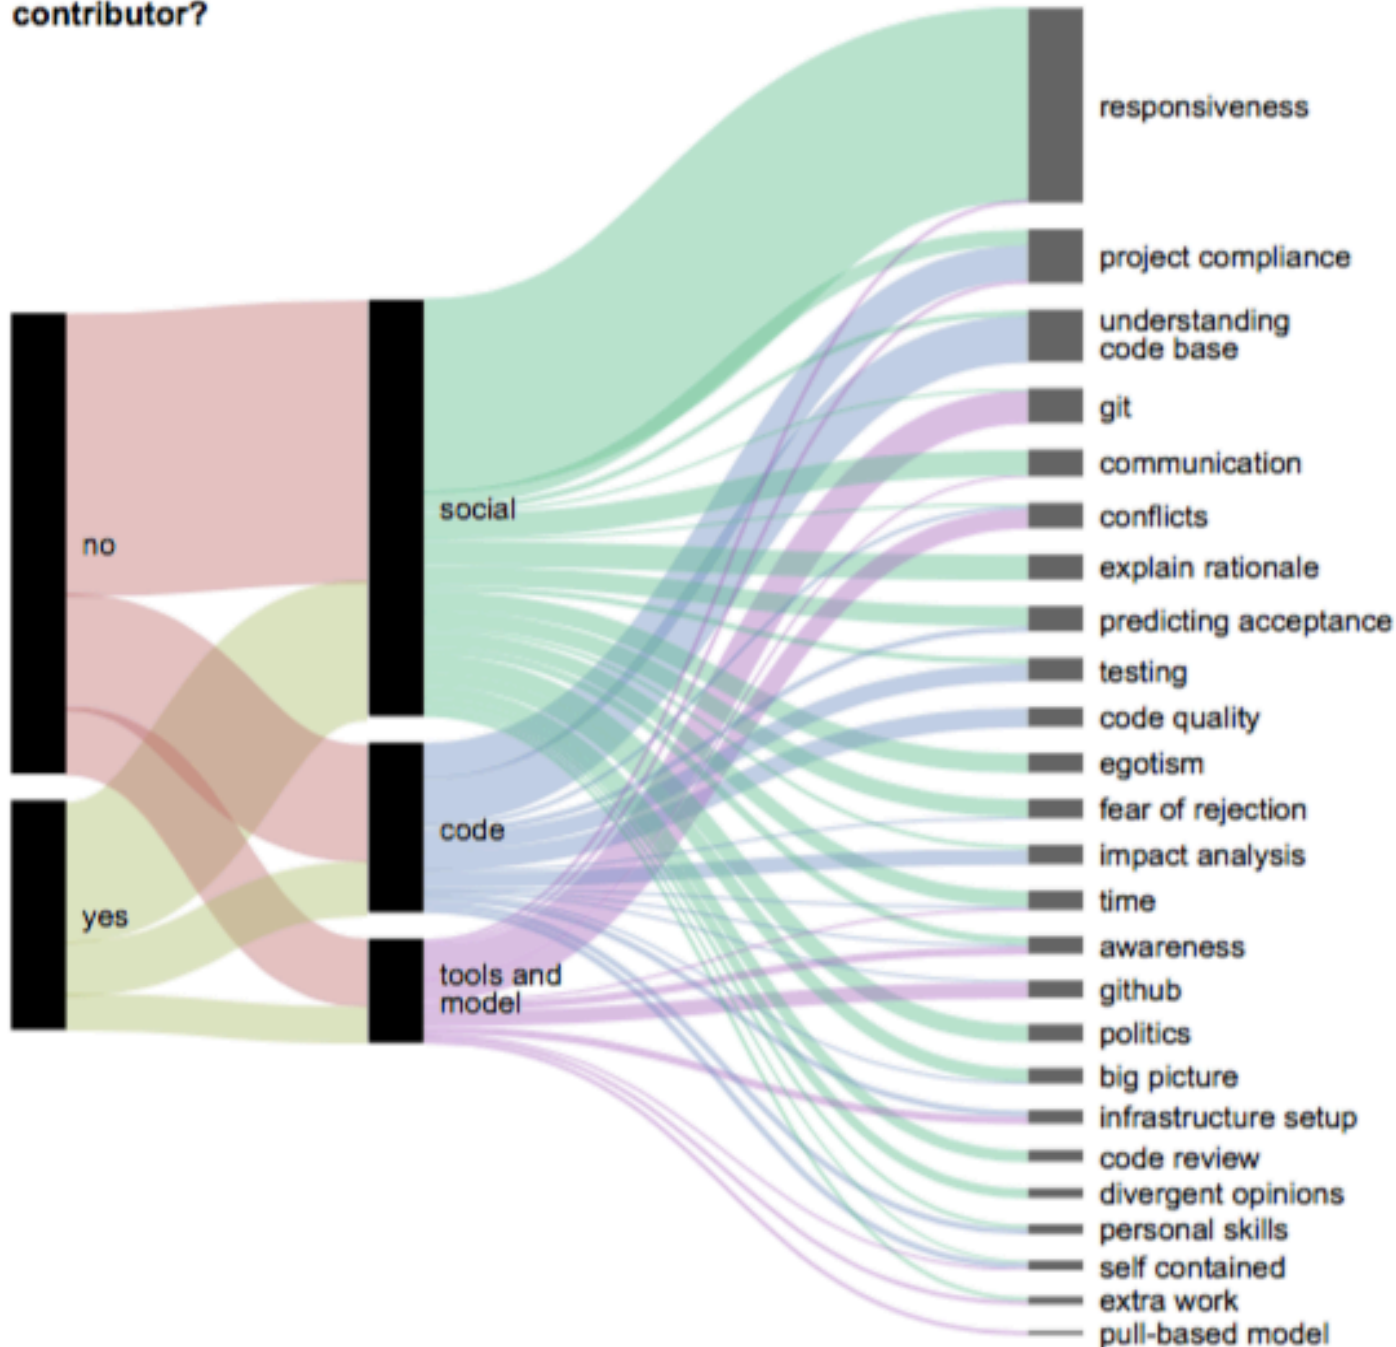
contributor?

no

yes

social

code

tools and model

responsiveness

project compliance

understanding code base

git

communication

conflicts

explain rationale

predicting acceptance

testing

code quality

egotism

fear of rejection

impact analysis

time

awareness

github

politics

big picture

infrastructure setup

code review

divergent opinions

personal skills

self contained

extra work

pull-based model